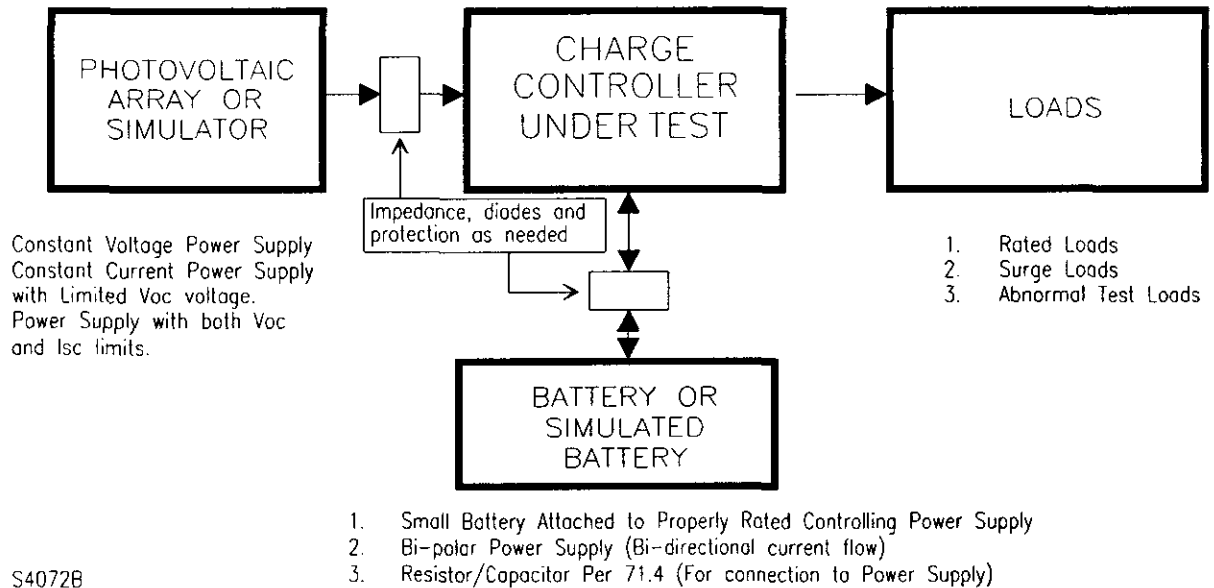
PHOTOVOLTAIC ARRAY OR SIMULATOR

CHARGE CONTROLLER UNDER TEST

LOADS

Impedance, diodes and protection as needed

Constant Voltage Power Supply
Constant Current Power Supply with Limited Voc voltage.
Power Supply with both Voc and Isc limits.

1. Rated Loads
2. Surge Loads
3. Abnormal Test Loads

BATTERY OR SIMULATED BATTERY

1. Small Battery Attached to Properly Rated Controlling Power Supply
2. Bi-polar Power Supply (Bi-directional current flow)
3. Resistor/Capacitor Per 71.4 (For connection to Power Supply)

S4072B